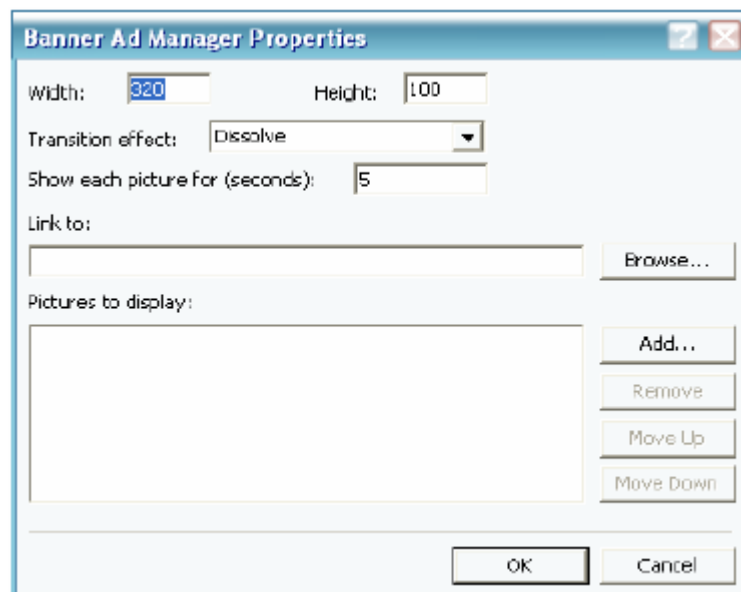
Banner Ad Manager Properties

Width: 320 Height: 100

Transition effect: Dissolve

Show each picture for (seconds): 5

Link to:

Browse...

Pictures to display:

Add...

Remove

Move Up

Move Down

OK

Cancel